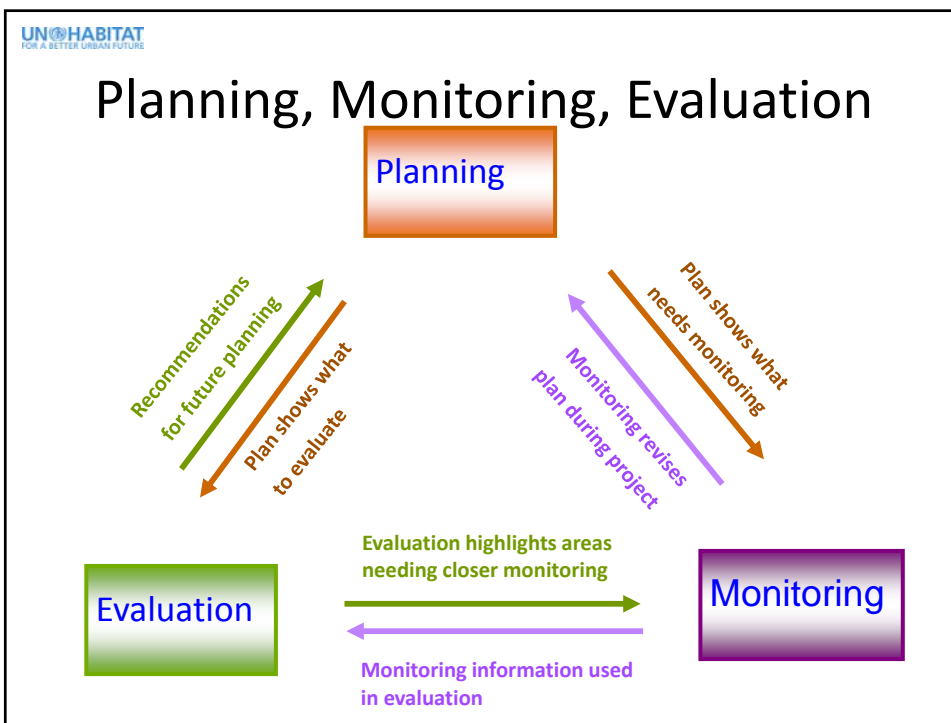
UN-HABITAT
FOR A BETTER URBAN FUTURE

Planning, Monitoring, Evaluation

Planning

Recommendations for future planning

Plan shows what to evaluate

Plan shows what needs monitoring

Monitoring revises plan during project

Evaluation

Evaluation highlights areas needing closer monitoring

Monitoring

Monitoring information used in evaluation